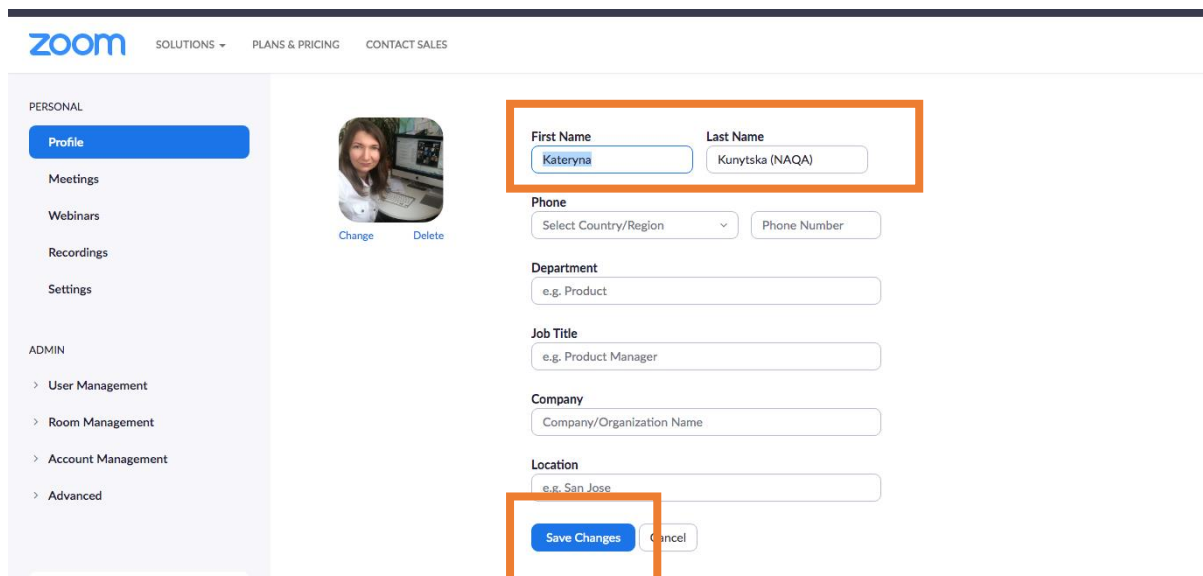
zoom SOLUTIONS PLANS & PRICING CONTACT SALES

PERSONAL
Profile
Meetings
Webinars
Recordings
Settings

ADMIN
User Management
Room Management
Account Management
Advanced

Change Delete

First Name
Kateryna
Last Name
Kunytska (NAQA)

Phone
Select Country/Region
Phone Number

Department
e.g. Product

Job Title
e.g. Product Manager

Company
Company/Organization Name

Location
e.g. San Jose

Save Changes
Cancel